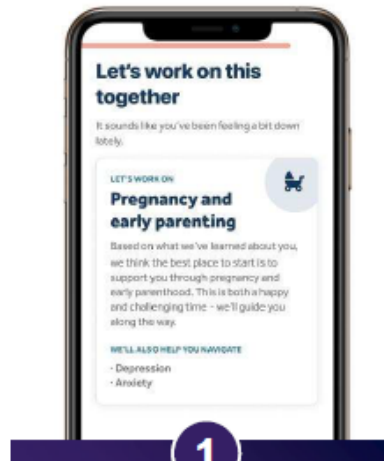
Let's work on this together

It sounds like you've been feeling a bit down lately.

LET'S WORK ON

Pregnancy and early parenting

Based on what we've learned about you, we think the best place to start is to support you through pregnancy and early parenthood. This is both a happy and challenging time – we'll guide you along the way.

WE'LL ALSO HELP YOU NAVIGATE

· Depression
· Anxiety

1